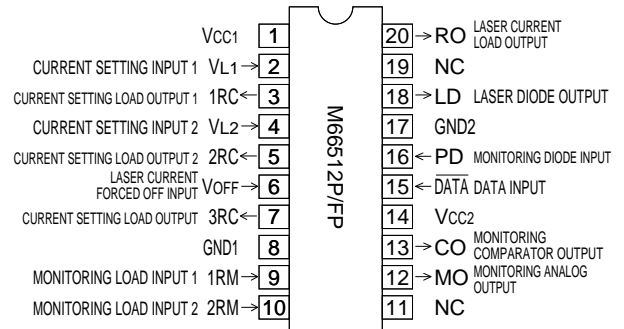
VCC1 1
CURRENT SETTING INPUT 1 VL1 → 2
CURRENT SETTING LOAD OUTPUT 1 1RC ← 3
CURRENT SETTING INPUT 2 VL2 → 4
CURRENT SETTING LOAD OUTPUT 2 2RC ← 5
LASER CURRENT FORCED OFF INPUT VOFF → 6
CURRENT SETTING LOAD OUTPUT 3RC ← 7
GND1 8
MONITORING LOAD INPUT 1 1RM → 9
MONITORING LOAD INPUT 2 2RM → 10

M66512P/FP

20 → RO LASER CURRENT LOAD OUTPUT
19 NC
18 → LD LASER DIODE OUTPUT
17 GND2
16 ← PD MONITORING DIODE INPUT
15 ← $\overline{DATA}$ DATA INPUT
14 VCC2
13 → CO MONITORING COMPARATOR OUTPUT
12 → MO MONITORING ANALOG OUTPUT
11 NC